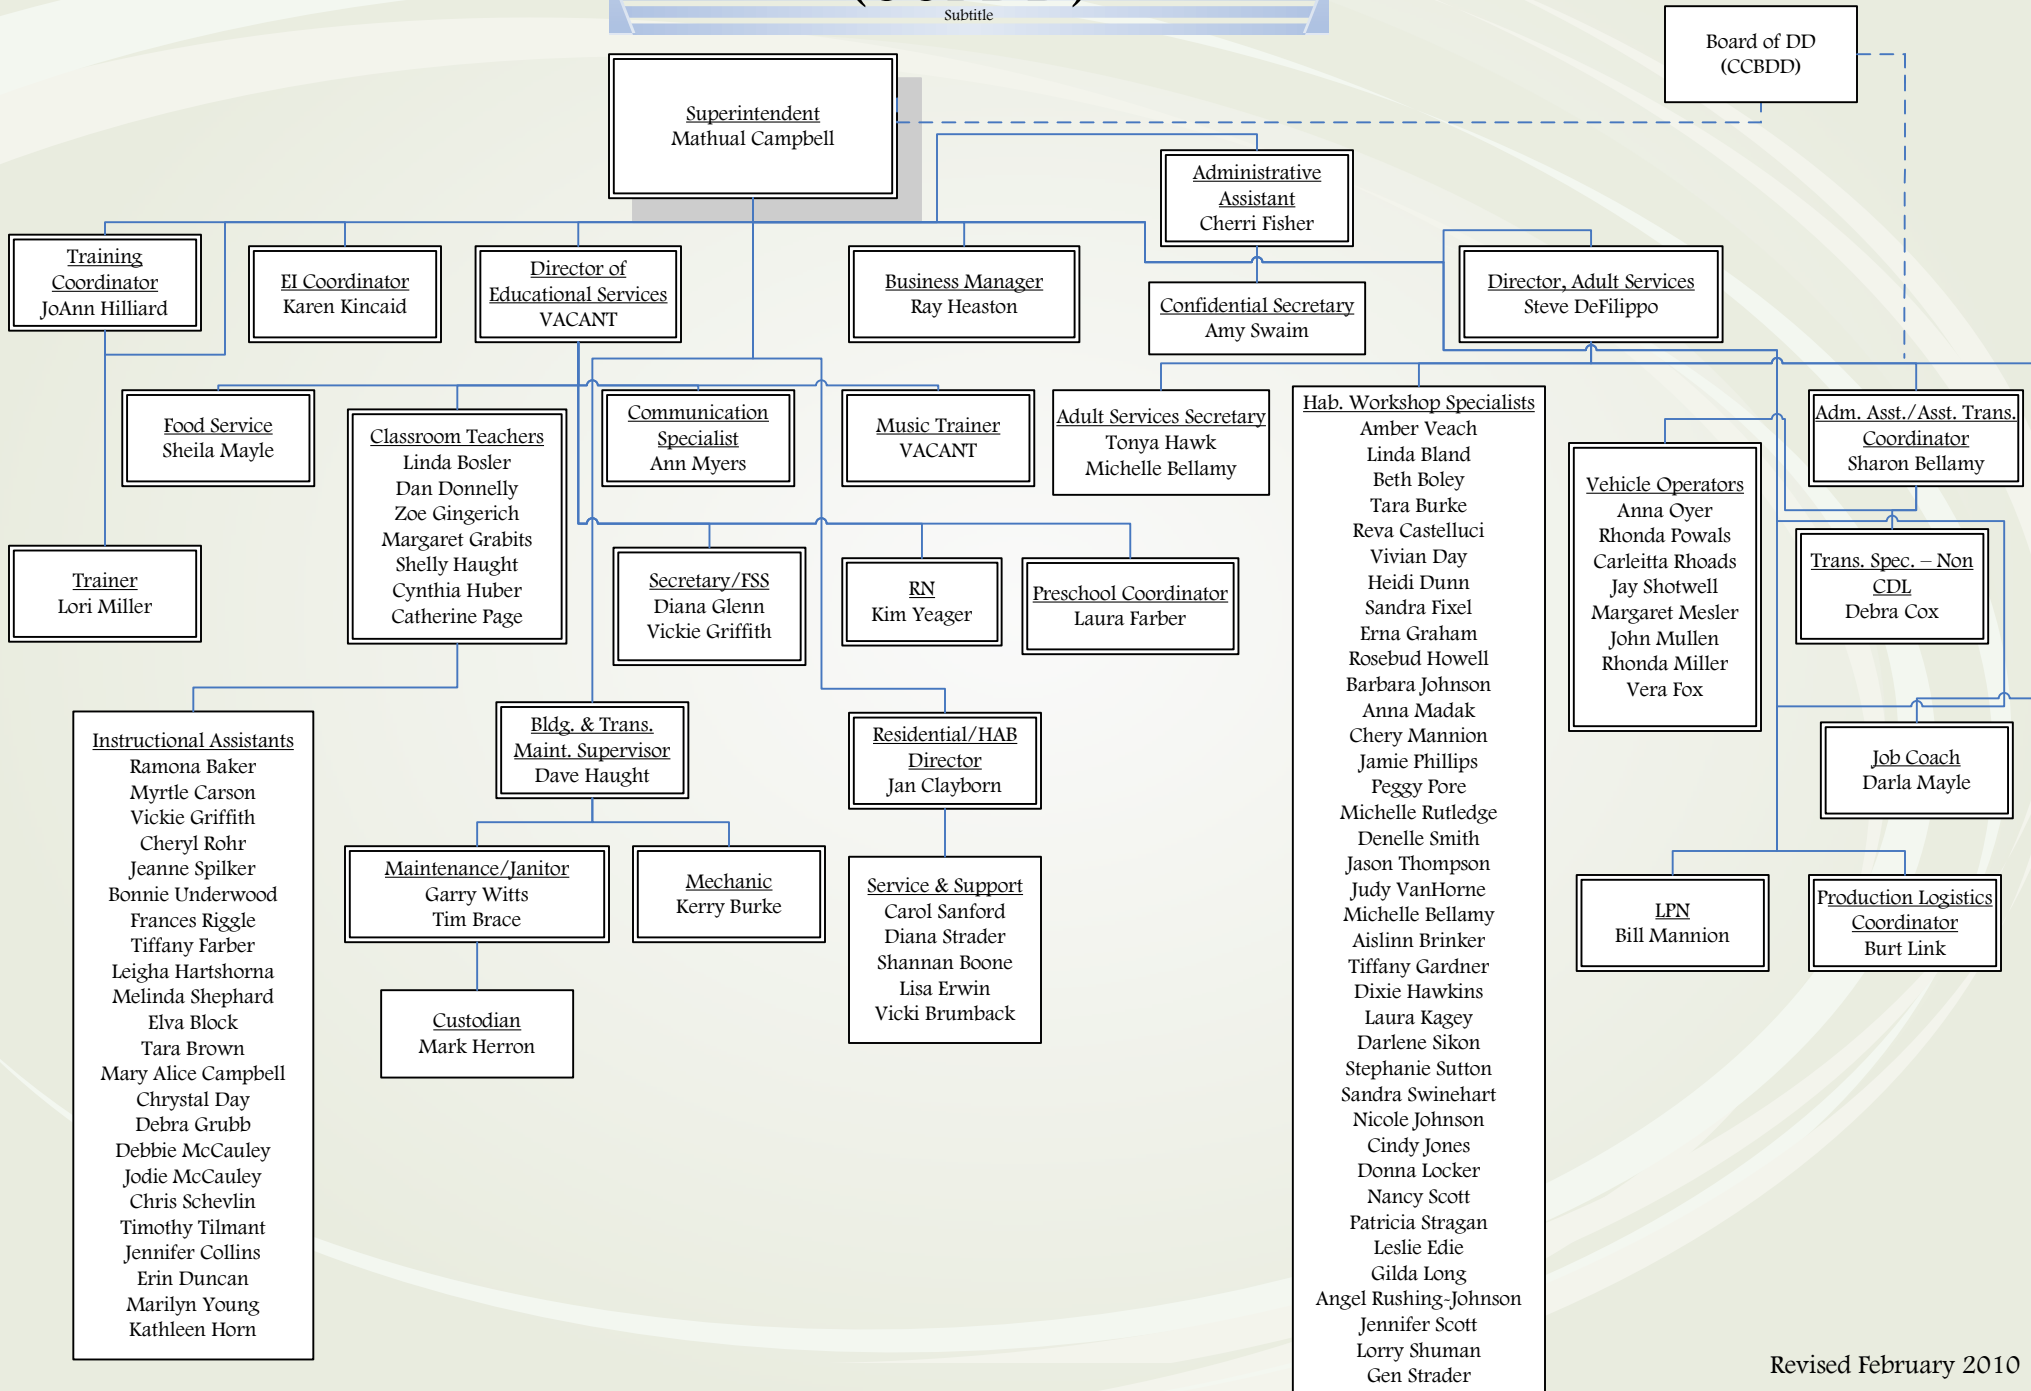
Subtitle

Board of DD (CCBDD)

Superintendent
Mathual Campbell

Administrative Assistant
Cherri Fisher

Training Coordinator
JoAnn Hilliard

EI Coordinator
Karen Kincaid

Director of Educational Services
VACANT

Business Manager
Ray Heaston

Confidential Secretary
Amy Swaim

Director, Adult Services
Steve DeFilippo

Food Service
Sheila Mayle

Classroom Teachers
Linda Bosler
Dan Donnelly
Zoe Gingerich
Margaret Grabits
Shelly Haught
Cynthia Huber
Catherine Page

Communication Specialist
Ann Myers

Music Trainer
VACANT

Adult Services Secretary
Tonya Hawk
Michelle Bellamy

Hab. Workshop Specialists
Amber Veach
Linda Bland
Beth Boley
Tara Burke
Reva Castelluci
Vivian Day
Heidi Dunn
Sandra Fixel
Erna Graham
Rosebud Howell
Barbara Johnson
Anna Madak
Chery Mannion
Jamie Phillips
Peggy Pore
Michelle Rutledge
Denelle Smith
Jason Thompson
Judy VanHorne
Michelle Bellamy
Aislinn Brinker
Tiffany Gardner
Dixie Hawkins
Laura Kagey
Darlene Sikon
Stephanie Sutton
Sandra Swinehart
Nicole Johnson
Cindy Jones
Donna Locker
Nancy Scott
Patricia Stragan
Leslie Edie
Gilda Long
Angel Rushing-Johnson
Jennifer Scott
Lorry Shuman
Gen Strader

Adm. Asst./Asst. Trans. Coordinator
Sharon Bellamy

Trainer
Lori Miller

Secretary/FSS
Diana Glenn
Vickie Griffith

RN
Kim Yeager

Preschool Coordinator
Laura Farber

Vehicle Operators
Anna Oyer
Rhonda Powals
Carleitta Rhoads
Jay Shotwell
Margaret Mesler
John Mullen
Rhonda Miller
Vera Fox

Trans. Spec. – Non CDL
Debra Cox

Instructional Assistants
Ramona Baker
Myrtle Carson
Vickie Griffith
Cheryl Rohr
Jeanne Spilker
Bonnie Underwood
Frances Riggle
Tiffany Farber
Leigha Hartshorna
Melinda Shephard
Elva Block
Tara Brown
Mary Alice Campbell
Chrystal Day
Debra Grubb
Debbie McCauley
Jodie McCauley
Chris Schevlin
Timothy Tilmant
Jennifer Collins
Erin Duncan
Marilyn Young
Kathleen Horn

Bldg. & Trans. Maint. Supervisor
Dave Haught

Residential/HAB Director
Jan Clayborn

Job Coach
Darla Mayle

Maintenance/Janitor
Garry Witts
Tim Brace

Mechanic
Kerry Burke

Service & Support
Carol Sanford
Diana Strader
Shannan Boone
Lisa Erwin
Vicki Brumback

LPN
Bill Mannion

Production Logistics Coordinator
Burt Link

Custodian
Mark Herron

Revised February 2010